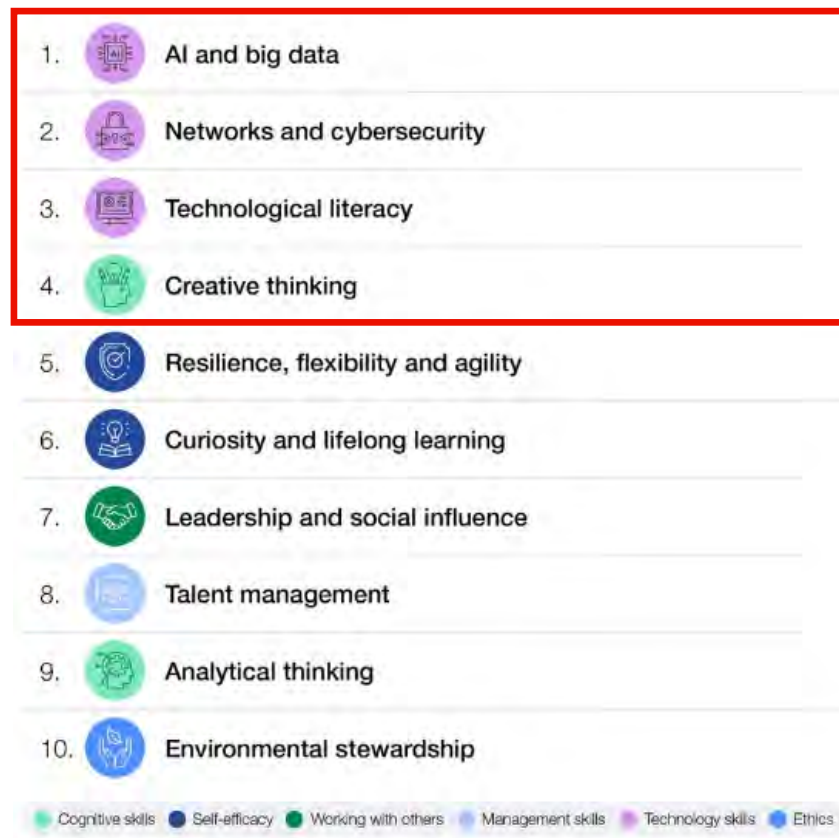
1. AI and big data
2. Networks and cybersecurity
3. Technological literacy
4. Creative thinking
5. Resilience, flexibility and agility
6. Curiosity and lifelong learning
7. Leadership and social influence
8. Talent management
9. Analytical thinking
10. Environmental stewardship

Cognitive skills Self-efficacy Working with others Management skills Technology skills Ethics